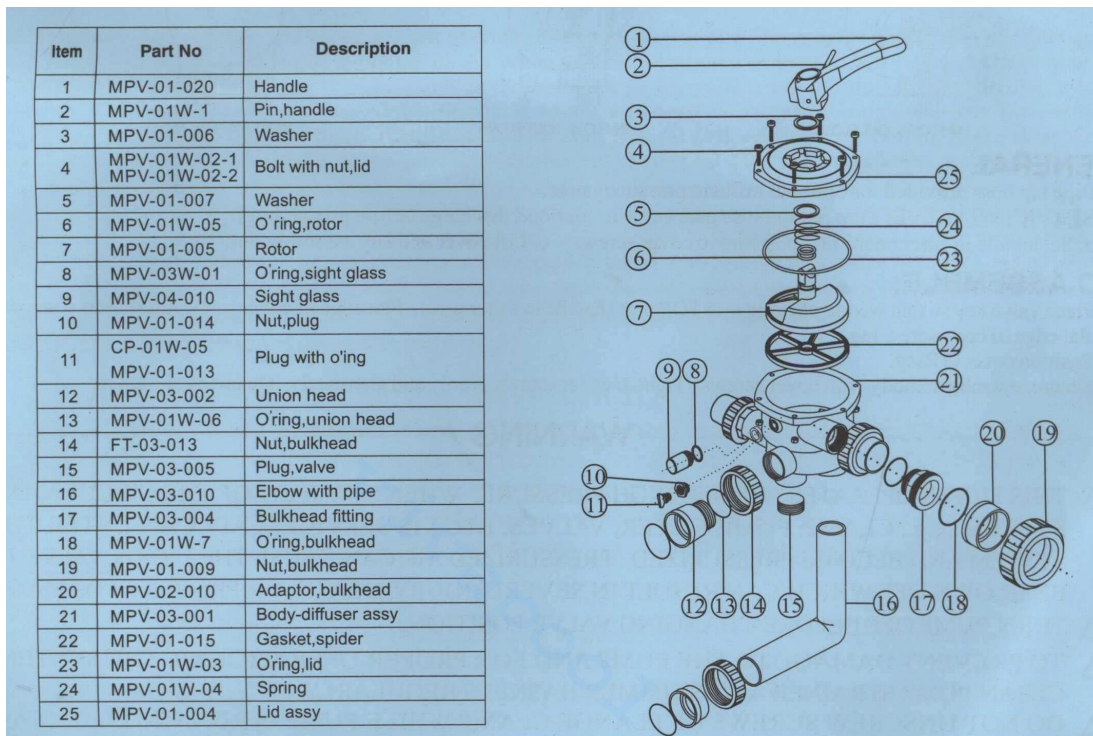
| Item | Part No | Description |
|---|---|---|
| 1 | MPV-01-020 | Handle |
| 2 | MPV-01W-1 | Pin,handle |
| 3 | MPV-01-006 | Washer |
| 4 | MPV-01W-02-1 MPV-01W-02-2 | Bolt with nut,lid |
| 5 | MPV-01-007 | Washer |
| 6 | MPV-01W-05 | O'ring,rotor |
| 7 | MPV-01-005 | Rotor |
| 8 | MPV-03W-01 | O'ring,sight glass |
| 9 | MPV-04-010 | Sight glass |
| 10 | MPV-01-014 | Nut,plug |
| 11 | CP-01W-05 MPV-01-013 | Plug with o'ing |
| 12 | MPV-03-002 | Union head |
| 13 | MPV-01W-06 | O'ring,union head |
| 14 | FT-03-013 | Nut,bulkhead |
| 15 | MPV-03-005 | Plug,valve |
| 16 | MPV-03-010 | Elbow with pipe |
| 17 | MPV-03-004 | Bulkhead fitting |
| 18 | MPV-01W-7 | O'ring,bulkhead |
| 19 | MPV-01-009 | Nut,bulkhead |
| 20 | MPV-02-010 | Adaptor,bulkhead |
| 21 | MPV-03-001 | Body-diffuser assy |
| 22 | MPV-01-015 | Gasket,spider |
| 23 | MPV-01W-03 | O'ring,lid |
| 24 | MPV-01W-04 | Spring |
| 25 | MPV-01-004 | Lid assy |

1 2 3 4 25 5 24 6 23 7 22 9 8 21 10 11 20 19 12 13 14 15 16 17 18